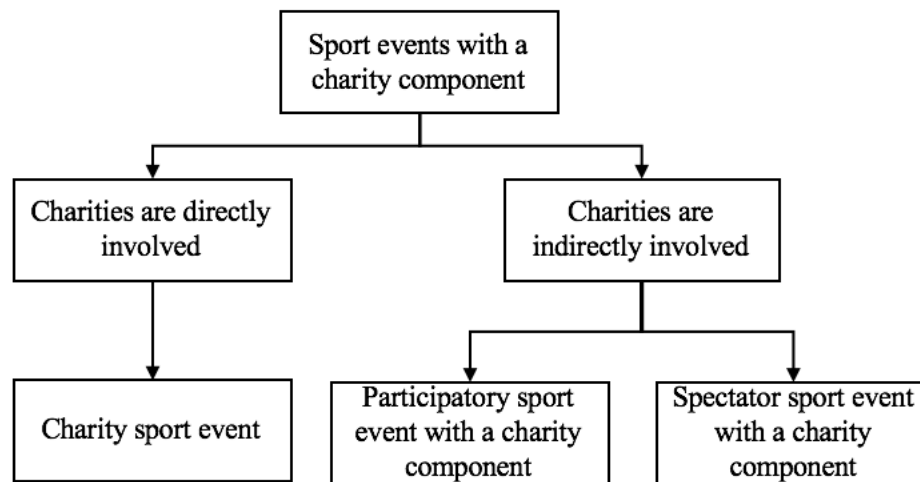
Sport events with a charity component

Charities are directly involved

Charities are indirectly involved

Charity sport event

Participatory sport event with a charity component

Spectator sport event with a charity component